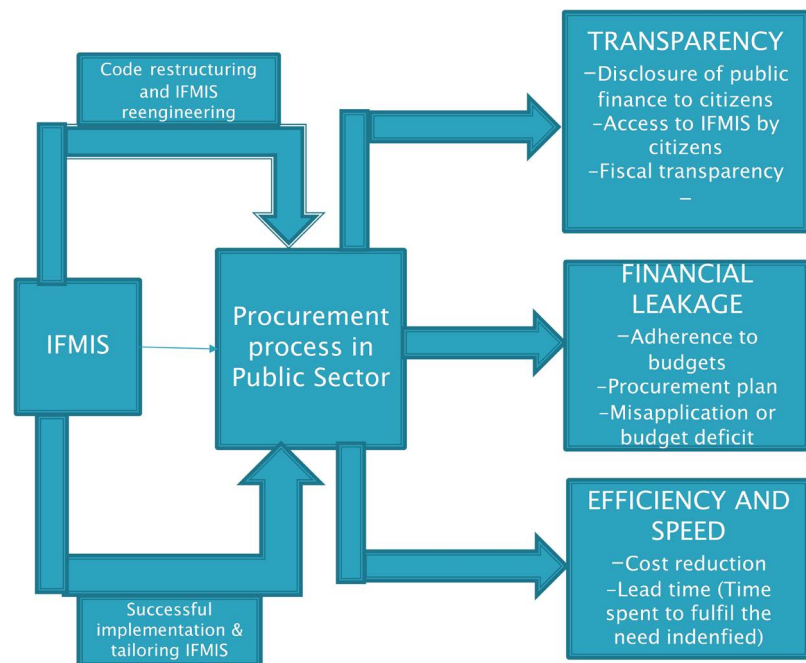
Code restructuring and IFMIS reengineering

IFMIS

Procurement process in Public Sector

Successful implementation & tailoring IFMIS

TRANSPARENCY
-Disclosure of public finance to citizens
-Access to IFMIS by citizens
-Fiscal transparency
-

FINANCIAL LEAKAGE
-Adherence to budgets
-Procurement plan
-Misapplication or budget deficit

EFFICIENCY AND SPEED
-Cost reduction
-Lead time (Time spent to fulfil the need indenfied)